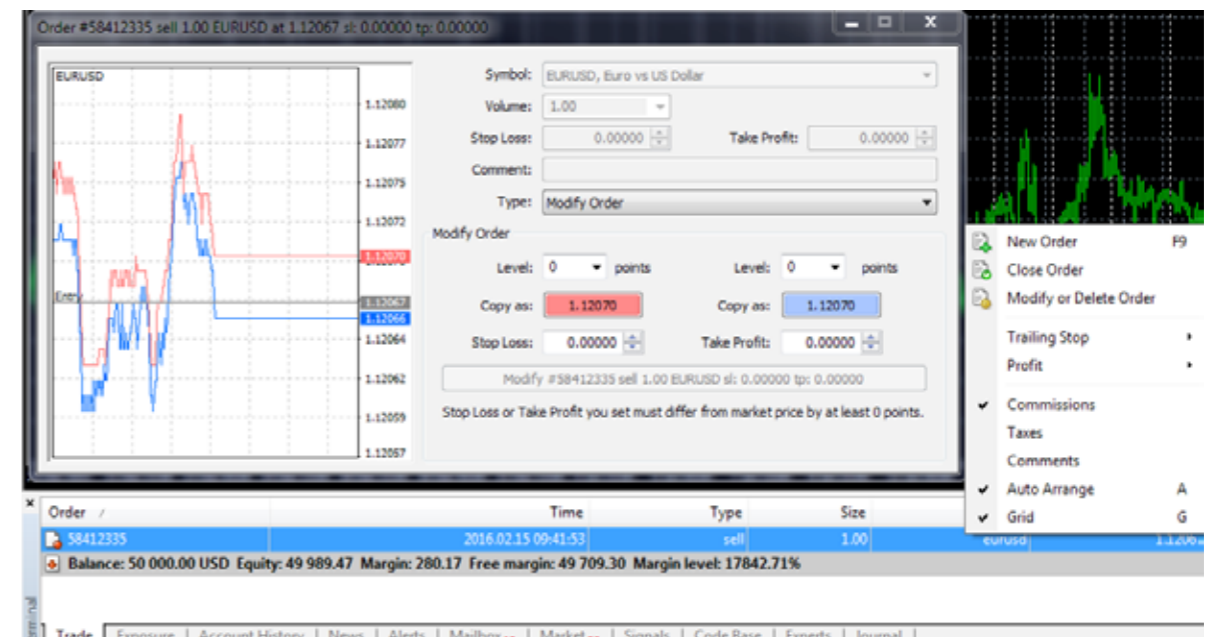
Order #58412335 sell 1.00 EURUSD at 1.12067 sl: 0.00000 tp: 0.00000

EURUSD

1.12080
1.12077
1.12075
1.12072
1.12070
1.12067
1.12066
1.12064
1.12062
1.12059
1.12057

Entry

Symbol: EURUSD, Euro vs US Dollar
Volume: 1.00
Stop Loss: 0.00000
Take Profit: 0.00000
Comment:
Type: Modify Order

Modify Order
Level: 0 points
Level: 0 points
Copy as: 1.12070
Copy as: 1.12070
Stop Loss: 0.00000
Take Profit: 0.00000
Modify #58412335 sell 1.00 EURUSD sl: 0.00000 tp: 0.00000
Stop Loss or Take Profit you set must differ from market price by at least 0 points.

New Order F9
Close Order
Modify or Delete Order
Trailing Stop
Profit
Commissions
Taxes
Comments
Auto Arrange A
Grid G

| Order | Time | Type | Size |
|---|---|---|---|
| 58412335 | 2016.02.15 09:41:53 | sell | 1.00 |

eurusd 1.1206

Balance: 50 000.00 USD Equity: 49 989.47 Margin: 280.17 Free margin: 49 709.30 Margin level: 17842.71%

Trade | Exposure | Account History | News | Alerts | Mailbox | Market | Signals | Code Base | Experts | Journal